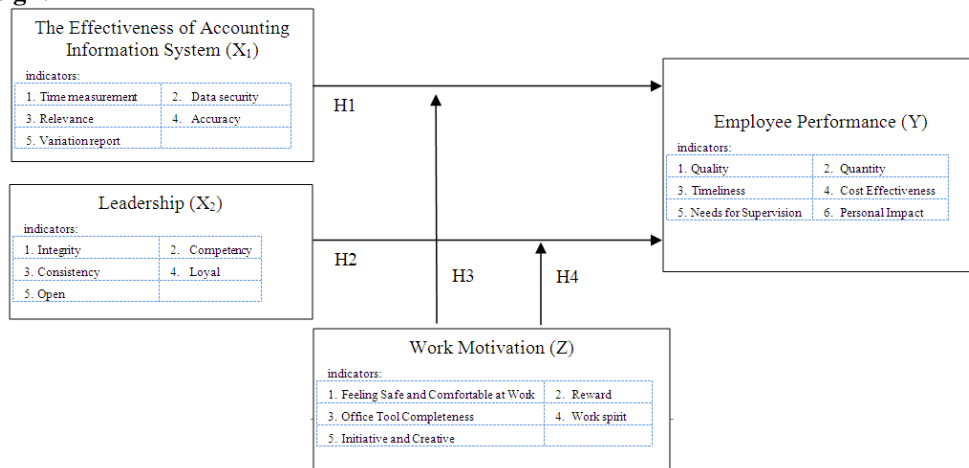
The Effectiveness of Accounting Information System ($X_1$)

indicators:

| 1. Time measurement | 2. Data security |
|---|---|
| 3. Relevance | 4. Accuracy |
| 5. Variation report | |

H1

Employee Performance (Y)

indicators:

| 1. Quality | 2. Quantity |
|---|---|
| 3. Timeliness | 4. Cost Effectiveness |
| 5. Needs for Supervision | 6. Personal Impact |

Leadership ($X_2$)

indicators:

| 1. Integrity | 2. Competency |
|---|---|
| 3. Consistency | 4. Loyal |
| 5. Open | |

H2

H3

H4

Work Motivation (Z)

indicators:

| 1. Feeling Safe and Comfortable at Work | 2. Reward |
|---|---|
| 3. Office Tool Completeness | 4. Work spirit |
| 5. Initiative and Creative | |